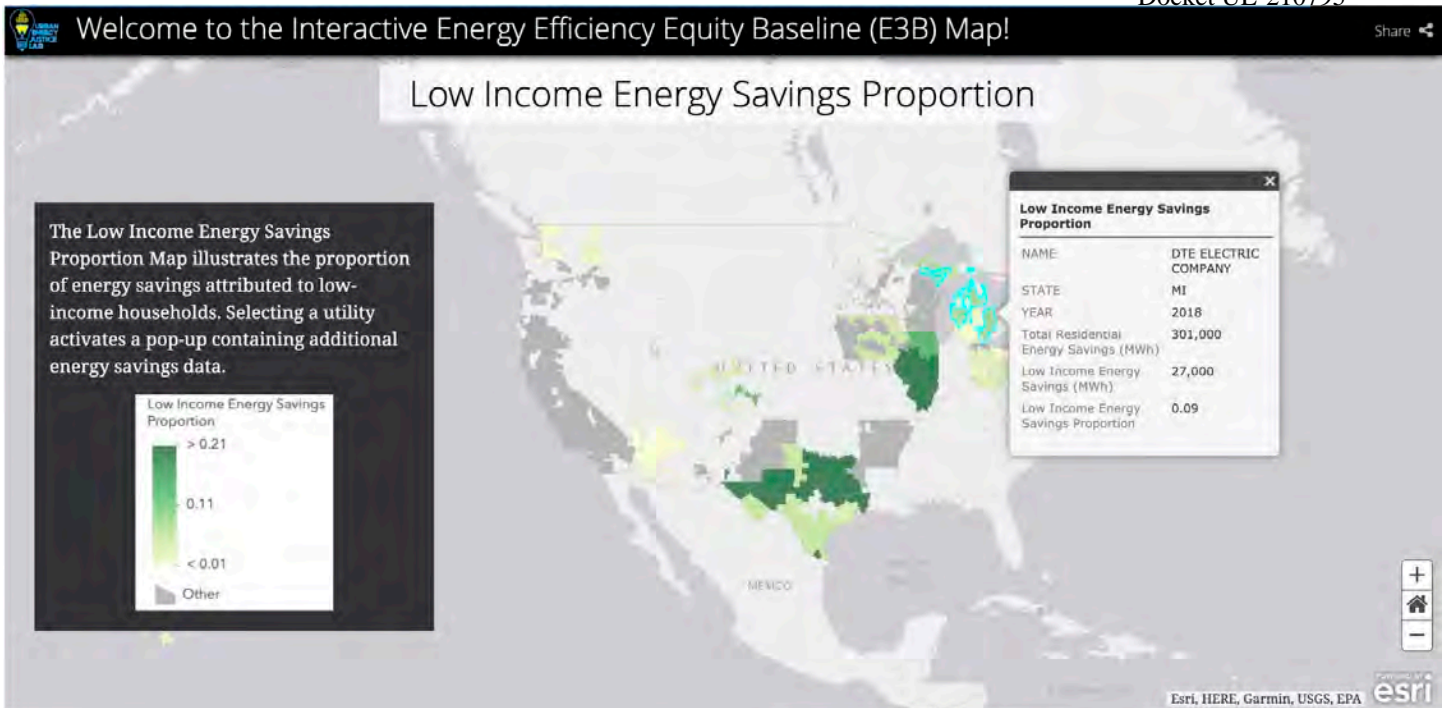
Docket UE 210755

URBAN ENERGY JUSTICE LAB

Welcome to the Interactive Energy Efficiency Equity Baseline (E3B) Map!

Share

Low Income Energy Savings Proportion

The Low Income Energy Savings Proportion Map illustrates the proportion of energy savings attributed to low-income households. Selecting a utility activates a pop-up containing additional energy savings data.

Low Income Energy Savings Proportion

> 0.21

0.11

< 0.01

Other

UNITED STATES

MEXICO

Low Income Energy Savings Proportion

| | |
|---|---|
| NAME | DTE ELECTRIC COMPANY |
| STATE | MI |
| YEAR | 2018 |
| Total Residential Energy Savings (MWh) | 301,000 |
| Low Income Energy Savings (MWh) | 27,000 |
| Low Income Energy Savings Proportion | 0.09 |

+

−

Esri, HERE, Garmin, USGS, EPA

POWERED BY esri